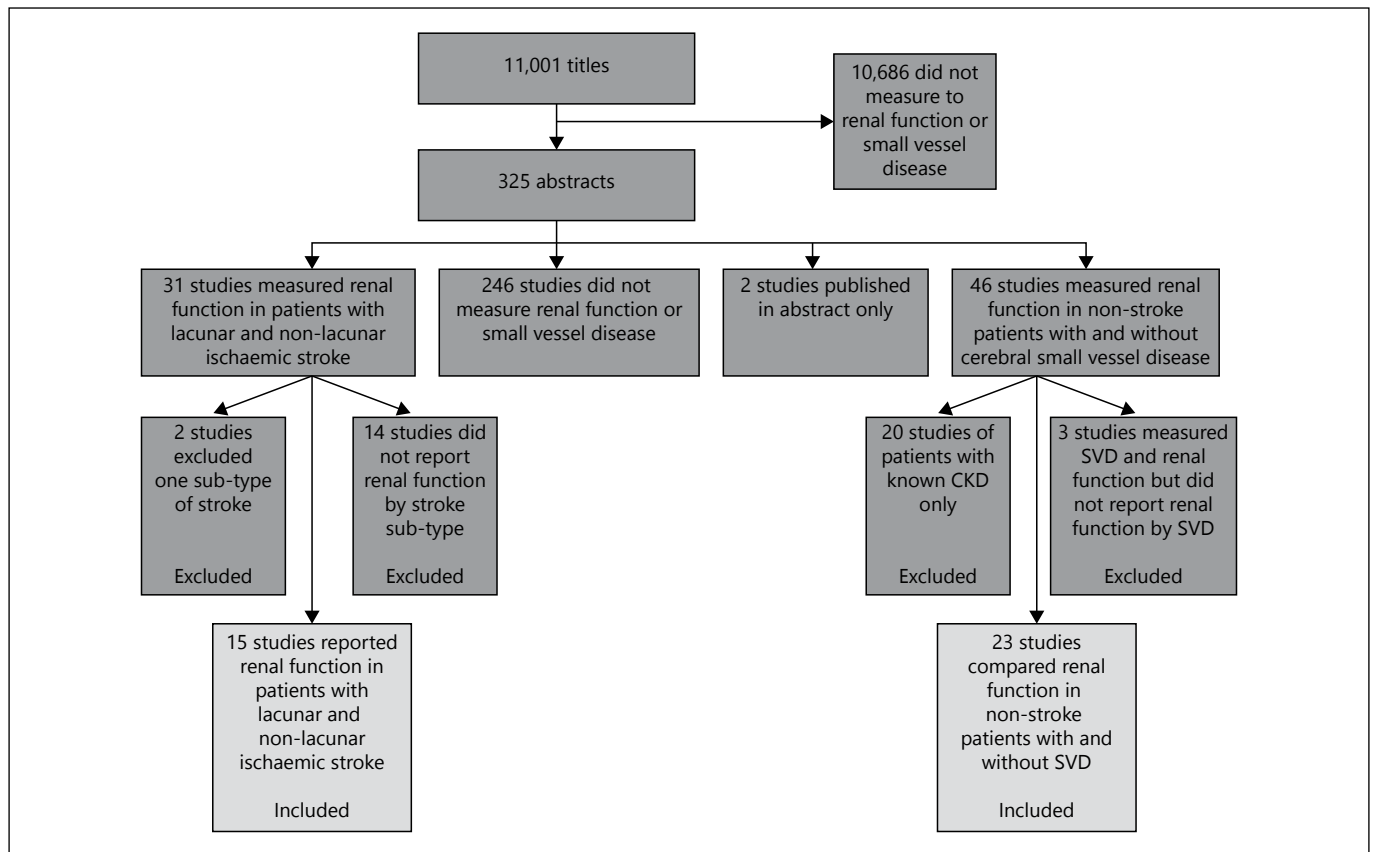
11,001 titles

10,686 did not measure to renal function or small vessel disease

325 abstracts

31 studies measured renal function in patients with lacunar and non-lacunar ischaemic stroke

246 studies did not measure renal function or small vessel disease

2 studies published in abstract only

46 studies measured renal function in non-stroke patients with and without cerebral small vessel disease

2 studies excluded one sub-type of stroke

Excluded

14 studies did not report renal function by stroke sub-type

Excluded

20 studies of patients with known CKD only

Excluded

3 studies measured SVD and renal function but did not report renal function by SVD

Excluded

15 studies reported renal function in patients with lacunar and non-lacunar ischaemic stroke

Included

23 studies compared renal function in non-stroke patients with and without SVD

Included